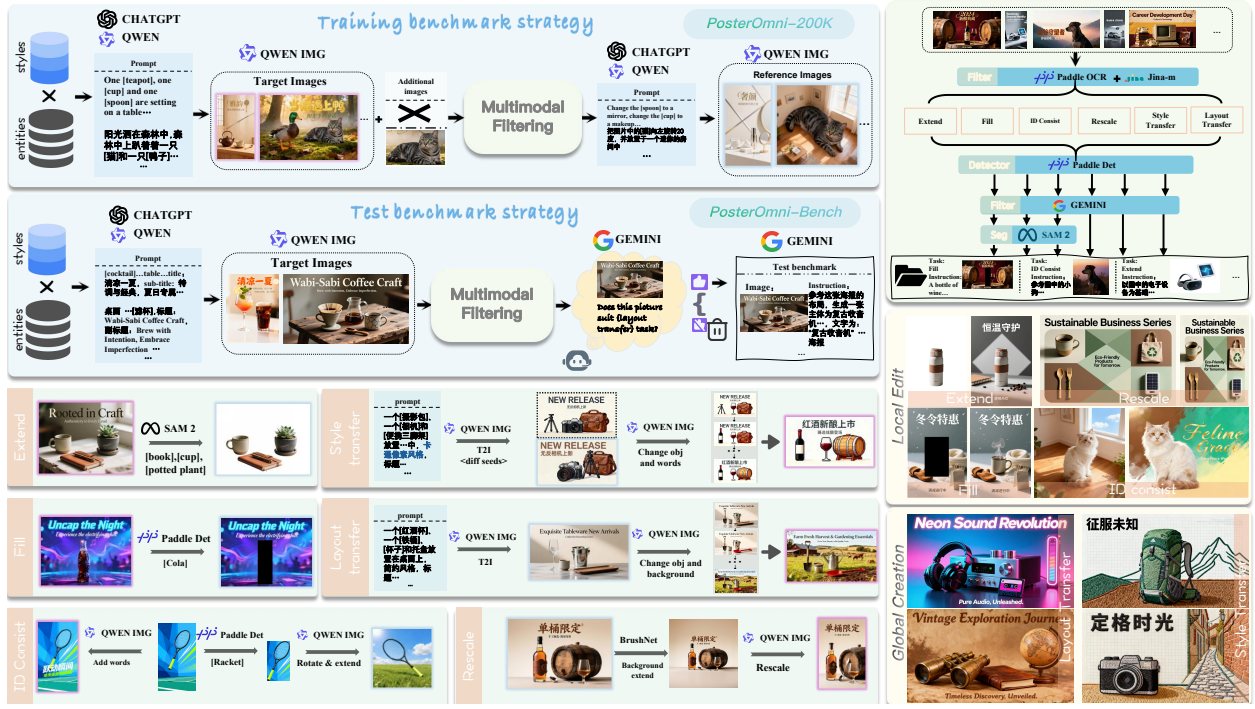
Training benchmark strategy

PosterOmni-200K

CHATGPT
QWEN

styles
entities

Prompt
One [teapot], one [cup] and one [spoon] are setting on a table…
阳光洒在森林中，森林中上躺着一只[猫]和一只[鸭子]…

QWEN IMG
Target Images
Additional images

Multimodal Filtering

CHATGPT
QWEN
Prompt
Change the [spoon] to a mirror, change the [cup] to a makeup…
把图片中的猫换主题的图

QWEN IMG
Reference Images

Test benchmark strategy

PosterOmni-Bench

CHATGPT
QWEN

styles
entities

Prompt
[cocktail]…table…title, 清凉一夏, sub-title: 特调与甜点，夏日专属…
桌面…[杯子], 标题: Wabi-Sabi Coffee Craft, 副标题: Brew with Intention, Embrace Imperfection…

QWEN IMG
Target Images
清凉一夏
Wabi-Sabi Coffee Craft

Multimodal Filtering

GEMINI
Wabi-Sabi Coffee Craft
Does this picture suit (layout transfer) task?

GEMINI
Test benchmark
Image:
Wabi-Sabi Coffee Craft
Instruction:
参考这张海报的布局，生成一张主体为复古收音机…，文字为"复古收音机"…
海报
…

Career Development Day

Filter
Paddle OCR
Jina-m

Extend
Fill
ID Consist
Rescale
Style Transfer
Layout Transfer

Detector
Paddle Det

Filter
GEMINI

Seg
SAM 2

Task: Fill
Instruction: A bottle of wine…
Task: ID Consist
Instruction:
Task: Extend
Instruction:

Extend
Rooted in Craft
SAM 2
[book],[cup],[potted plant]

Style transfer
prompt
QWEN IMG
T2I
<diff seeds>
NEW RELEASE
NEW RELEASE
QWEN IMG
Change obj and words
红酒新酿上市

Fill
Uncap the Night
Paddle Det
[Cola]
Uncap the Night

Layout transfer
prompt
QWEN IMG
T2I
Exquisite Tableware New Arrivals
QWEN IMG
Change obj and background

ID Consist
QWEN IMG
Add words
Paddle Det
[Racket]
QWEN IMG
Rotate & extend

Rescale
单桶限定
BrushNet
Background extend
单桶限定
QWEN IMG
Rescale
单桶限定

Local Edit
恒温守护
Extend
Sustainable Business Series
Rescale
Sustainable Business Series
冬令特惠
冬令特惠
Fill
ID consist
Feline

Global Creation
Neon Sound Revolution
Pure Audio, Unleashed.
Layout Transfer
征服未知
Vintage Exploration Journey
Timeless Discovery, Unveiled.
定格时光
Style Transfer